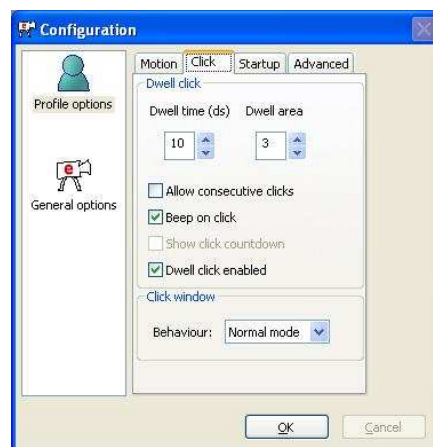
Configuration

Profile options

General options

Motion | Click | Startup | Advanced

Dwell click

Dwell time (ds) Dwell area

10

3

Allow consecutive clicks

Beep on click

Show click countdown

Dwell click enabled

Click window

Behaviour: Normal mode

OK

Cancel